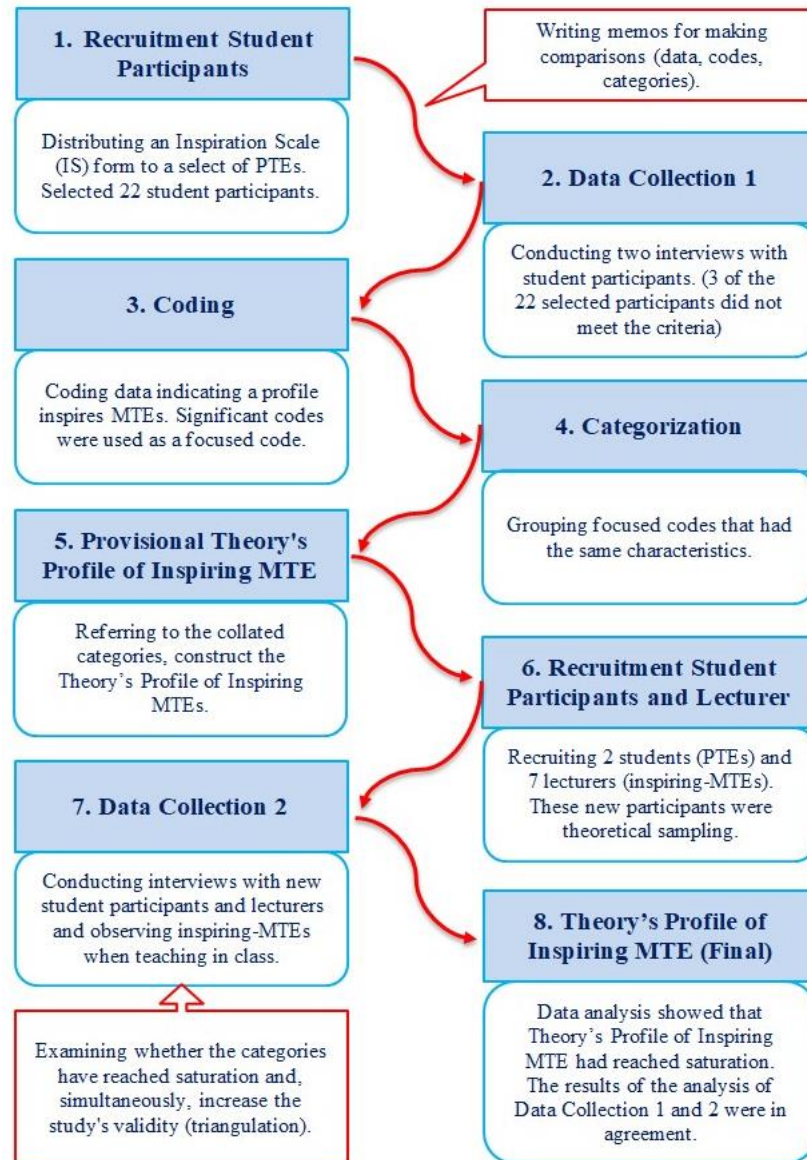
1. Recruitment Student Participants

Distributing an Inspiration Scale (IS) form to a select of PTEs. Selected 22 student participants.

Writing memos for making comparisons (data, codes, categories).

2. Data Collection 1

Conducting two interviews with student participants. (3 of the 22 selected participants did not meet the criteria)

3. Coding

Coding data indicating a profile inspires MTEs. Significant codes were used as a focused code.

4. Categorization

Grouping focused codes that had the same characteristics.

5. Provisional Theory's Profile of Inspiring MTE

Referring to the collated categories, construct the Theory's Profile of Inspiring MTEs.

6. Recruitment Student Participants and Lecturer

Recruiting 2 students (PTEs) and 7 lecturers (inspiring-MTEs). These new participants were theoretical sampling.

7. Data Collection 2

Conducting interviews with new student participants and lecturers and observing inspiring-MTEs when teaching in class.

Examining whether the categories have reached saturation and, simultaneously, increase the study's validity (triangulation).

8. Theory's Profile of Inspiring MTE (Final)

Data analysis showed that Theory's Profile of Inspiring MTE had reached saturation. The results of the analysis of Data Collection 1 and 2 were in agreement.